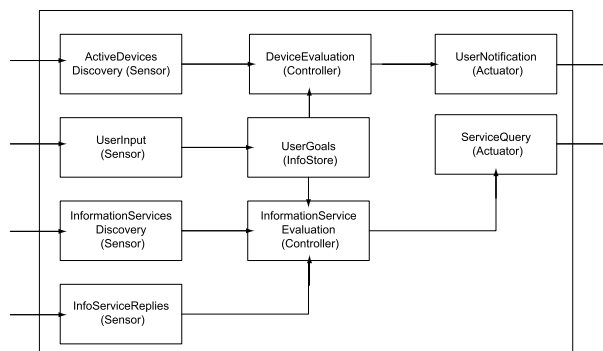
ActiveDevices Discovery (Sensor)

DeviceEvaluation (Controller)

UserNotification (Actuator)

UserInput (Sensor)

UserGoals (InfoStore)

ServiceQuery (Actuator)

InformationServices Discovery (Sensor)

InformationService Evaluation (Controller)

InfoServiceReplies (Sensor)